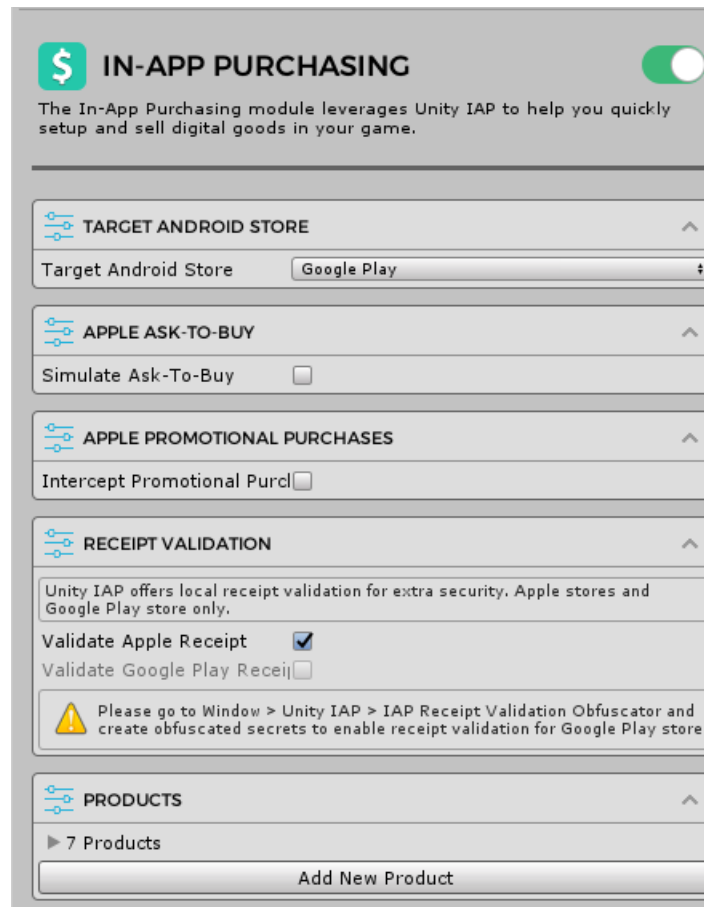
$ IN-APP PURCHASING

The In-App Purchasing module leverages Unity IAP to help you quickly setup and sell digital goods in your game.

TARGET ANDROID STORE

Target Android Store Google Play

APPLE ASK-TO-BUY

Simulate Ask-To-Buy

APPLE PROMOTIONAL PURCHASES

Intercept Promotional Purcl

RECEIPT VALIDATION

Unity IAP offers local receipt validation for extra security. Apple stores and Google Play store only.

Validate Apple Receipt

Validate Google Play Receij

Please go to Window > Unity IAP > IAP Receipt Validation Obfuscator and create obfuscated secrets to enable receipt validation for Google Play store

PRODUCTS

7 Products

Add New Product